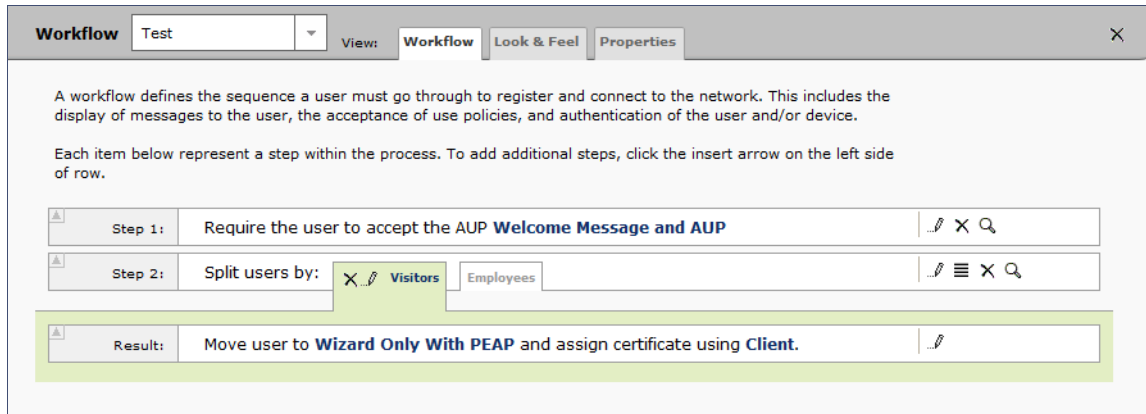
Workflow Test View: Workflow Look & Feel Properties ×

A workflow defines the sequence a user must go through to register and connect to the network. This includes the display of messages to the user, the acceptance of use policies, and authentication of the user and/or device.

Each item below represent a step within the process. To add additional steps, click the insert arrow on the left side of row.

Step 1: Require the user to accept the AUP **Welcome Message and AUP**

Step 2: Split users by: Visitors Employees

Result: Move user to **Wizard Only With PEAP** and assign certificate using **Client**.